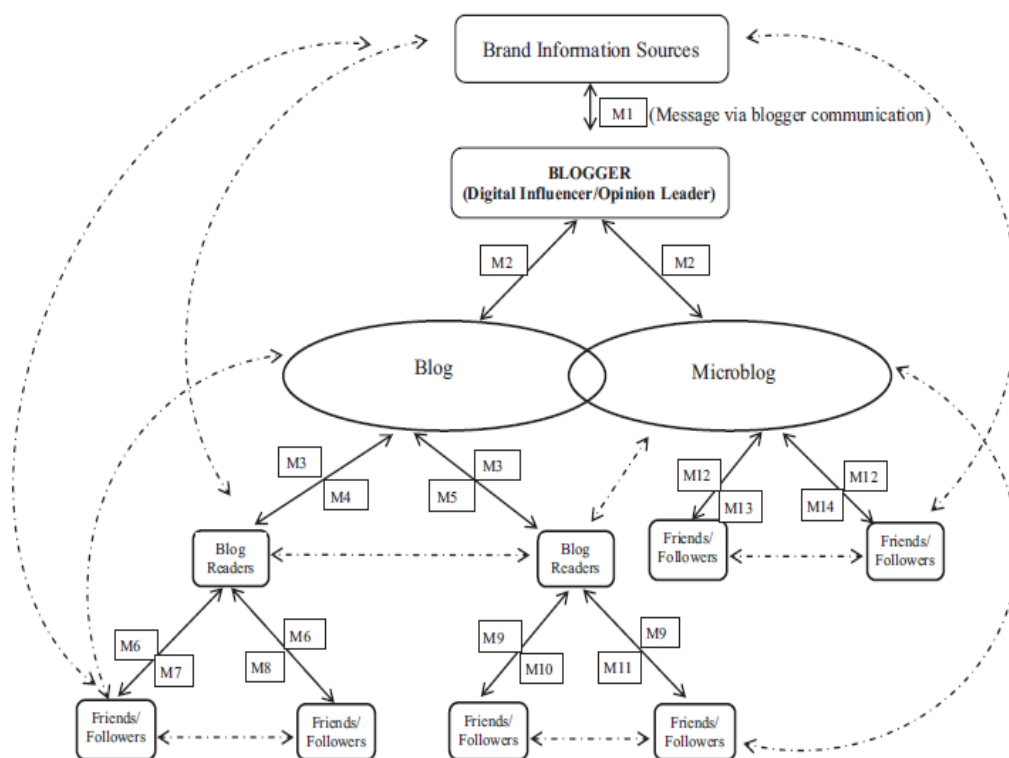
Brand Information Sources

M1 (Message via blogger communication)

BLOGGER
(Digital Influencer/Opinion Leader)

M2

M2

Blog

Microblog

M3

M4

M3

M5

M12

M13

M14

M12

Blog Readers

Blog Readers

Friends/ Followers

Friends/ Followers

M6

M7

M8

M6

M9

M10

M11

M9

Friends/ Followers

Friends/ Followers

Friends/ Followers

Friends/ Followers